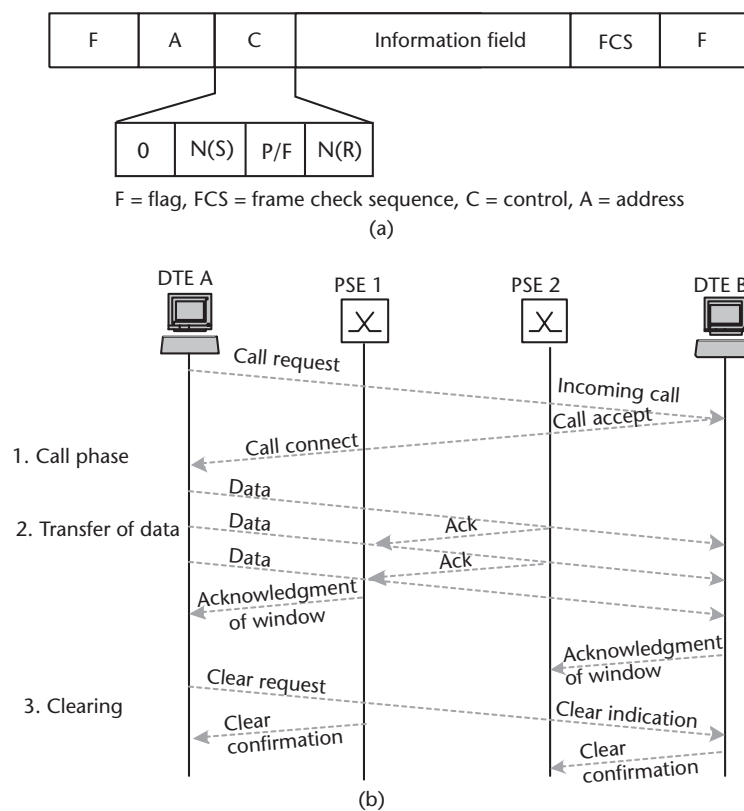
| F | A | C | Information field | FCS | F |
|---|---|---|---|---|---|

| 0 | N(S) | P/F | N(R) |
|---|---|---|---|

F = flag, FCS = frame check sequence, C = control, A = address

(a)

DTE A

PSE 1

PSE 2

DTE B

Call request

Incoming call

Call accept

Call connect

1. Call phase

Data

2. Transfer of data

Data

Ack

Data

Ack

Acknowledgment of window

Acknowledgment of window

Clear request

3. Clearing

Clear indication

Clear confirmation

Clear confirmation

(b)